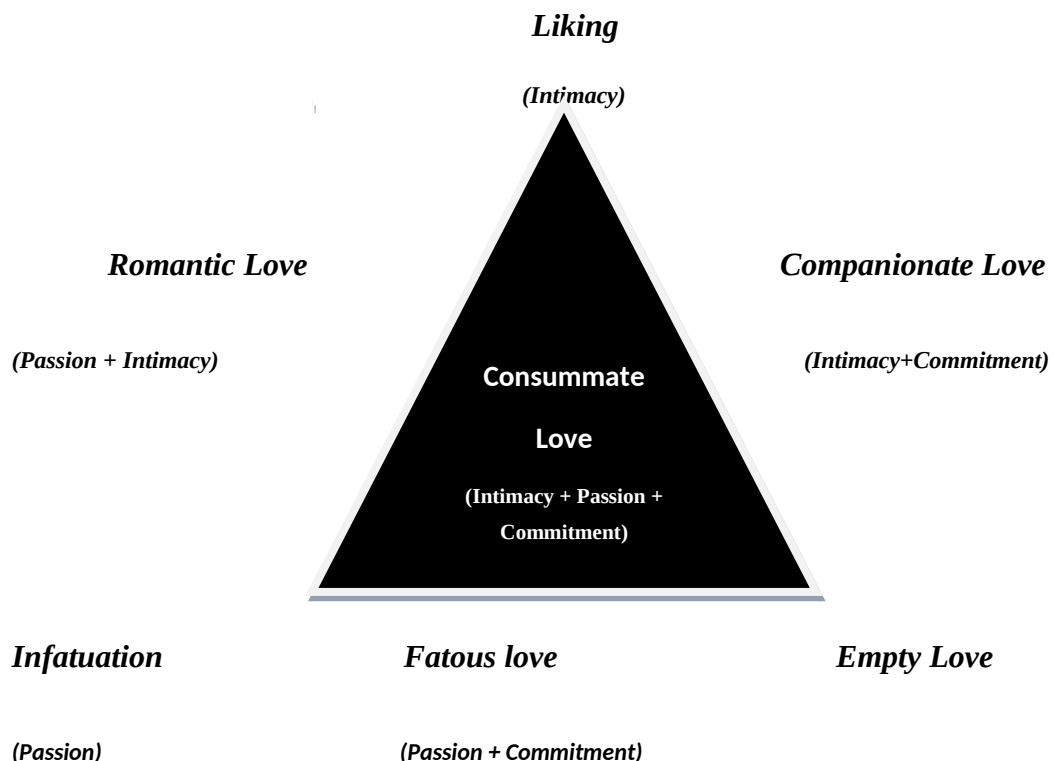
Liking

(Intimacy)

Romantic Love

Companionate Love

(Passion + Intimacy)

(Intimacy+Commitment)

Consummate Love

(Intimacy + Passion + Commitment)

Infatuation

Fatous love

Empty Love

(Passion)

(Passion + Commitment)